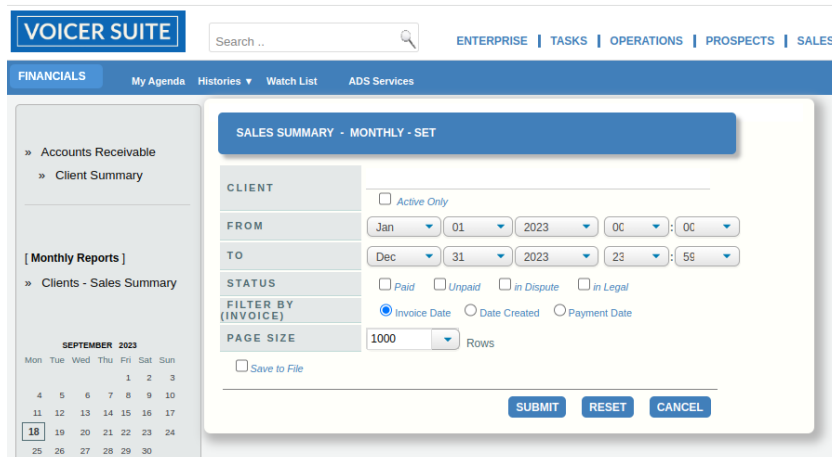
VOICER SUITE

Search ..

ENTERPRISE | TASKS | OPERATIONS | PROSPECTS | SALES

FINANCIALS

My Agenda Histories ▼ Watch List ADS Services

» Accounts Receivable
» Client Summary

[ Monthly Reports ]
» Clients - Sales Summary

SEPTEMBER 2023

| Mon | Tue | Wed | Thu | Fri | Sat | Sun |
|---|---|---|---|---|---|---|
| | | | | 1 | 2 | 3 |
| 4 | 5 | 6 | 7 | 8 | 9 | 10 |
| 11 | 12 | 13 | 14 | 15 | 16 | 17 |
| 18 | 19 | 20 | 21 | 22 | 23 | 24 |
| 25 | 26 | 27 | 28 | 29 | 30 | |

SALES SUMMARY - MONTHLY - SET

CLIENT
Active Only

FROM Jan 01 2023 00 : 00

TO Dec 31 2023 23 : 59

STATUS Paid Unpaid in Dispute in Legal

FILTER BY (INVOICE) Invoice Date Date Created Payment Date

PAGE SIZE 1000 Rows

Save to File

SUBMIT RESET CANCEL